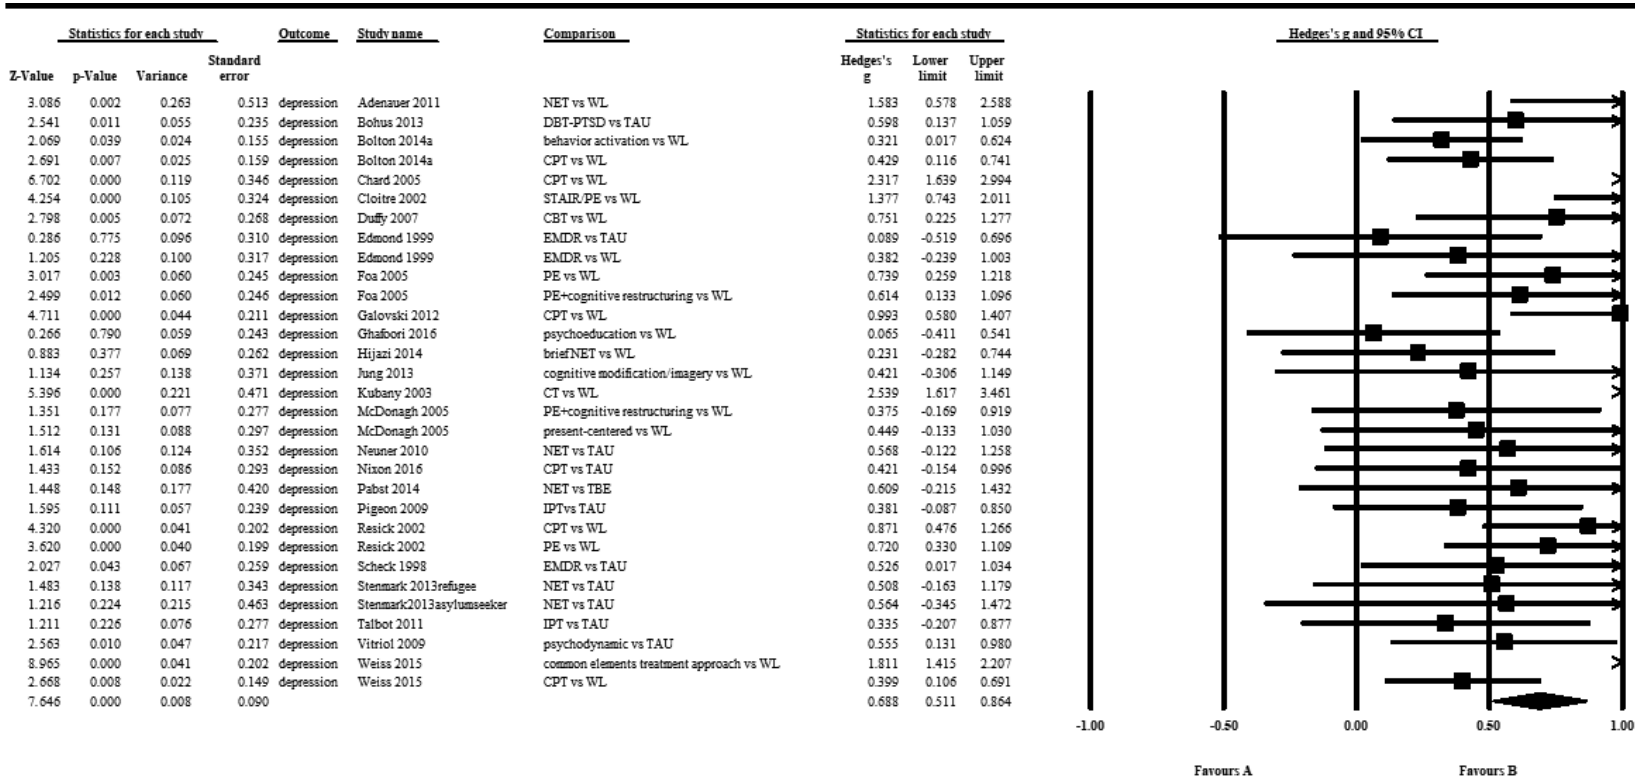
| Statistics for each study | | | | Outcome | Study name | Comparison | Statistics for each study | | |
|---|---|---|---|---|---|---|---|---|---|
| Z-Value | p-Value | Variance | Standard error | | | | Hedges's g | Lower limit | Upper limit |
| 3.086 | 0.002 | 0.263 | 0.513 | depression | Adenauer 2011 | NET vs WL | 1.583 | 0.578 | 2.588 |
| 2.541 | 0.011 | 0.055 | 0.235 | depression | Bohus 2013 | DBT-PTSD vs TAU | 0.598 | 0.137 | 1.059 |
| 2.069 | 0.039 | 0.024 | 0.155 | depression | Bolton 2014a | behavior activation vs WL | 0.321 | 0.017 | 0.624 |
| 2.691 | 0.007 | 0.025 | 0.159 | depression | Bolton 2014a | CPT vs WL | 0.429 | 0.116 | 0.741 |
| 6.702 | 0.000 | 0.119 | 0.346 | depression | Chard 2005 | CPT vs WL | 2.317 | 1.639 | 2.994 |
| 4.254 | 0.000 | 0.105 | 0.324 | depression | Cloitre 2002 | STAIR/PE vs WL | 1.377 | 0.743 | 2.011 |
| 2.798 | 0.005 | 0.072 | 0.268 | depression | Duffy 2007 | CBT vs WL | 0.751 | 0.225 | 1.277 |
| 0.286 | 0.775 | 0.096 | 0.310 | depression | Edmond 1999 | EMDR vs TAU | 0.089 | -0.519 | 0.696 |
| 1.205 | 0.228 | 0.100 | 0.317 | depression | Edmond 1999 | EMDR vs WL | 0.382 | -0.239 | 1.003 |
| 3.017 | 0.003 | 0.060 | 0.245 | depression | Foa 2005 | PE vs WL | 0.739 | 0.259 | 1.218 |
| 2.499 | 0.012 | 0.060 | 0.246 | depression | Foa 2005 | PE+cognitive restructuring vs WL | 0.614 | 0.133 | 1.096 |
| 4.711 | 0.000 | 0.044 | 0.211 | depression | Galovski 2012 | CPT vs WL | 0.993 | 0.580 | 1.407 |
| 0.266 | 0.790 | 0.059 | 0.243 | depression | Ghafoori 2016 | psychoeducation vs WL | 0.065 | -0.411 | 0.541 |
| 0.883 | 0.377 | 0.069 | 0.262 | depression | Hijazi 2014 | brief NET vs WL | 0.231 | -0.282 | 0.744 |
| 1.134 | 0.257 | 0.138 | 0.371 | depression | Jung 2013 | cognitive modification/imagery vs WL | 0.421 | -0.306 | 1.149 |
| 5.396 | 0.000 | 0.221 | 0.471 | depression | Kubany 2003 | CT vs WL | 2.539 | 1.617 | 3.461 |
| 1.351 | 0.177 | 0.077 | 0.277 | depression | McDonagh 2005 | PE+cognitive restructuring vs WL | 0.375 | -0.169 | 0.919 |
| 1.512 | 0.131 | 0.088 | 0.297 | depression | McDonagh 2005 | present-centered vs WL | 0.449 | -0.133 | 1.030 |
| 1.614 | 0.106 | 0.124 | 0.352 | depression | Neuner 2010 | NET vs TAU | 0.568 | -0.122 | 1.258 |
| 1.433 | 0.152 | 0.086 | 0.293 | depression | Nixon 2016 | CPT vs TAU | 0.421 | -0.154 | 0.996 |
| 1.448 | 0.148 | 0.177 | 0.420 | depression | Pabst 2014 | NET vs TBE | 0.609 | -0.215 | 1.432 |
| 1.595 | 0.111 | 0.057 | 0.239 | depression | Pigeon 2009 | IPTvs TAU | 0.381 | -0.087 | 0.850 |
| 4.320 | 0.000 | 0.041 | 0.202 | depression | Resick 2002 | CPT vs WL | 0.871 | 0.476 | 1.266 |
| 3.620 | 0.000 | 0.040 | 0.199 | depression | Resick 2002 | PE vs WL | 0.720 | 0.330 | 1.109 |
| 2.027 | 0.043 | 0.067 | 0.259 | depression | Scheck 1998 | EMDR vs TAU | 0.526 | 0.017 | 1.034 |
| 1.483 | 0.138 | 0.117 | 0.343 | depression | Stenmark 2013refugee | NET vs TAU | 0.508 | -0.163 | 1.179 |
| 1.216 | 0.224 | 0.215 | 0.463 | depression | Stenmark2013asylumseeker | NET vs TAU | 0.564 | -0.345 | 1.472 |
| 1.211 | 0.226 | 0.076 | 0.277 | depression | Talbot 2011 | IPT vs TAU | 0.335 | -0.207 | 0.877 |
| 2.563 | 0.010 | 0.047 | 0.217 | depression | Vitriol 2009 | psychodynamic vs TAU | 0.555 | 0.131 | 0.980 |
| 8.965 | 0.000 | 0.041 | 0.202 | depression | Weiss 2015 | common elements treatment approach vs WL | 1.811 | 1.415 | 2.207 |
| 2.668 | 0.008 | 0.022 | 0.149 | depression | Weiss 2015 | CPT vs WL | 0.399 | 0.106 | 0.691 |
| 7.646 | 0.000 | 0.008 | 0.090 | | | | 0.688 | 0.511 | 0.864 |

Hedges's g and 95% CI

-1.00 -0.50 0.00 0.50 1.00

Favours A Favours B